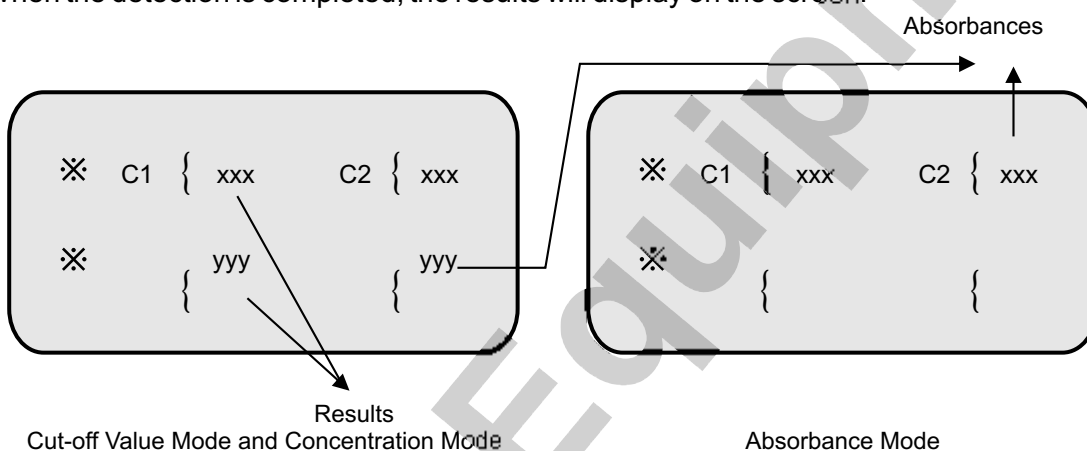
When the detection is completed, the results will display on the screen.

Absorbances

※ C1 { xxx C2 { xxx

※ { yyy { yyy

※ C1 { xxx C2 { xxx

※ { {

Results

Cut-off Value Mode and Concentration Mode

Absorbance Mode

Equip